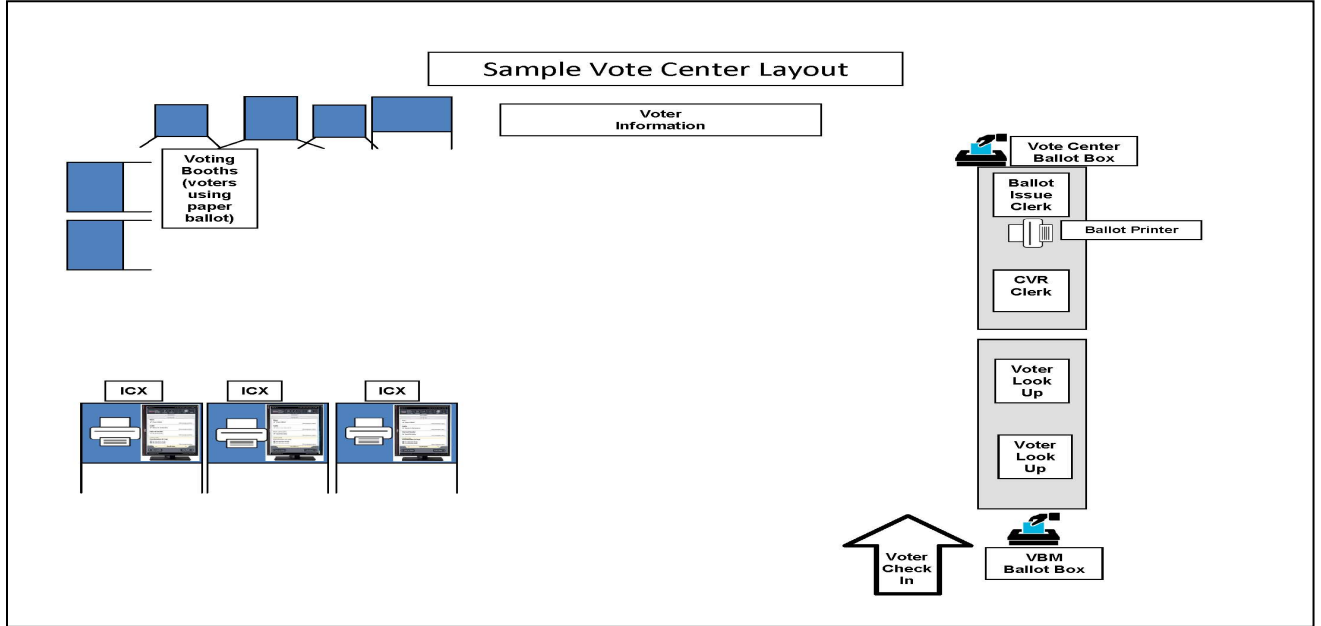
Sample Vote Center Layout

Voter Information

Voting Booths (voters using paper ballot)

Vote Center Ballot Box

Ballot Issue Clerk

Ballot Printer

CVR Clerk

Voter Look Up

Voter Look Up

ICX

ICX

ICX

Voter Check In

VBM Ballot Box